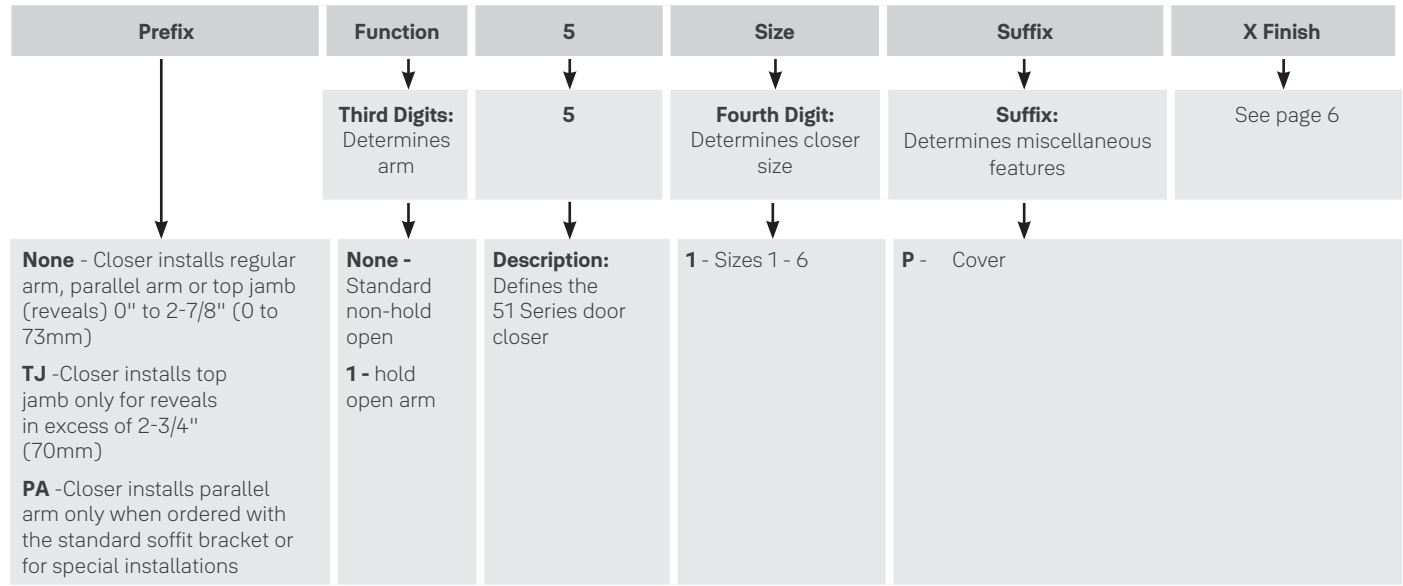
| Prefix | Function | 5 | Size | Suffix | X Finish |
|---|---|---|---|---|---|
| | **Third Digits:** Determines arm | **5** | **Fourth Digit:** Determines closer size | **Suffix:** Determines miscellaneous features | See page 6 |
| **None** - Closer installs regular arm, parallel arm or top jamb (reveals) 0" to 2-7/8" (0 to 73mm)<br>**TJ** -Closer installs top jamb only for reveals in excess of 2-3/4" (70mm)<br>**PA** -Closer installs parallel arm only when ordered with the standard soffit bracket or for special installations | **None -** Standard non-hold open<br>**1 -** hold open arm | **Description:** Defines the 51 Series door closer | **1** - Sizes 1 - 6 | **P** - Cover | |